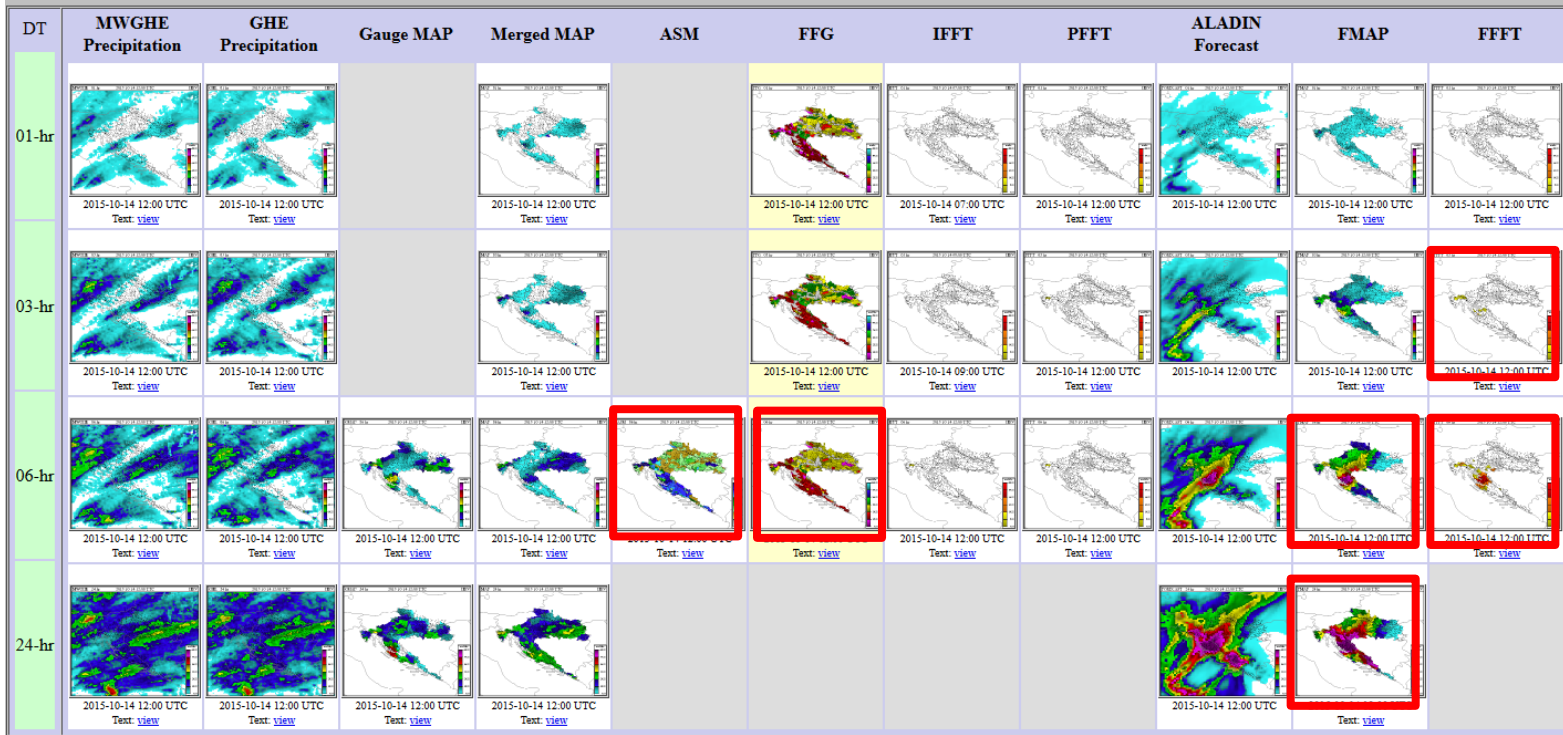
| DT | MWGHE Precipitation | GHE Precipitation | Gauge MAP | Merged MAP | ASM | FFG | IFFT | PFFT | ALADIN Forecast | FMAP | FFFT |
|---|---|---|---|---|---|---|---|---|---|---|---|
| 01-hr | 2015-10-14 12:00 UTC Text: view | 2015-10-14 12:00 UTC Text: view | | 2015-10-14 12:00 UTC Text: view | | 2015-10-14 12:00 UTC Text: view | 2015-10-14 07:00 UTC Text: view | 2015-10-14 12:00 UTC Text: view | 2015-10-14 12:00 UTC | 2015-10-14 12:00 UTC Text: view | 2015-10-14 12:00 UTC Text: view |
| 03-hr | 2015-10-14 12:00 UTC Text: view | 2015-10-14 12:00 UTC Text: view | | 2015-10-14 12:00 UTC Text: view | | 2015-10-14 12:00 UTC Text: view | 2015-10-14 09:00 UTC Text: view | 2015-10-14 12:00 UTC Text: view | 2015-10-14 12:00 UTC | 2015-10-14 12:00 UTC Text: view | 2015-10-14 12:00 UTC Text: view |
| 06-hr | 2015-10-14 12:00 UTC Text: view | 2015-10-14 12:00 UTC Text: view | 2015-10-14 12:00 UTC Text: view | 2015-10-14 12:00 UTC Text: view | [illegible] Text: view | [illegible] Text: view | 2015-10-14 12:00 UTC Text: view | 2015-10-14 12:00 UTC Text: view | 2015-10-14 12:00 UTC | 2015-10-14 12:00 UTC Text: view | 2015-10-14 12:00 UTC Text: view |
| 24-hr | 2015-10-14 12:00 UTC Text: view | 2015-10-14 12:00 UTC Text: view | 2015-10-14 12:00 UTC Text: view | 2015-10-14 12:00 UTC Text: view | | | | | 2015-10-14 12:00 UTC | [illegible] Text: view | |